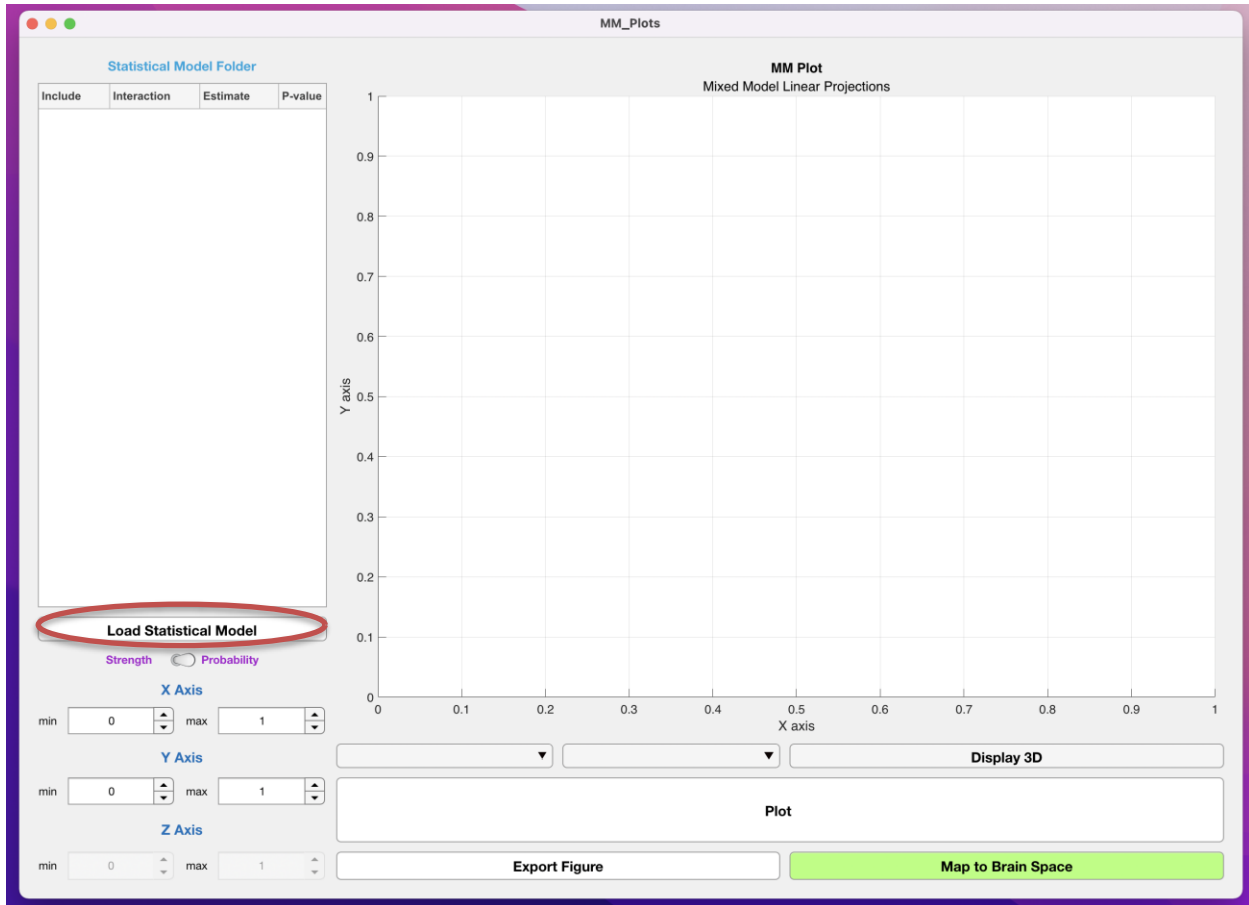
MM_Plots

Statistical Model Folder

| Include | Interaction | Estimate | P-value |
|---|---|---|---|

Load Statistical Model

Strength Probability

X Axis

min 0 max 1

Y Axis

min 0 max 1

Z Axis

min 0 max 1

MM Plot
Mixed Model Linear Projections

1
0.9
0.8
0.7
0.6
0.5
0.4
0.3
0.2
0.1
0

Y axis

0 0.1 0.2 0.3 0.4 0.5 0.6 0.7 0.8 0.9 1

X axis

Display 3D

Plot

Export Figure

Map to Brain Space